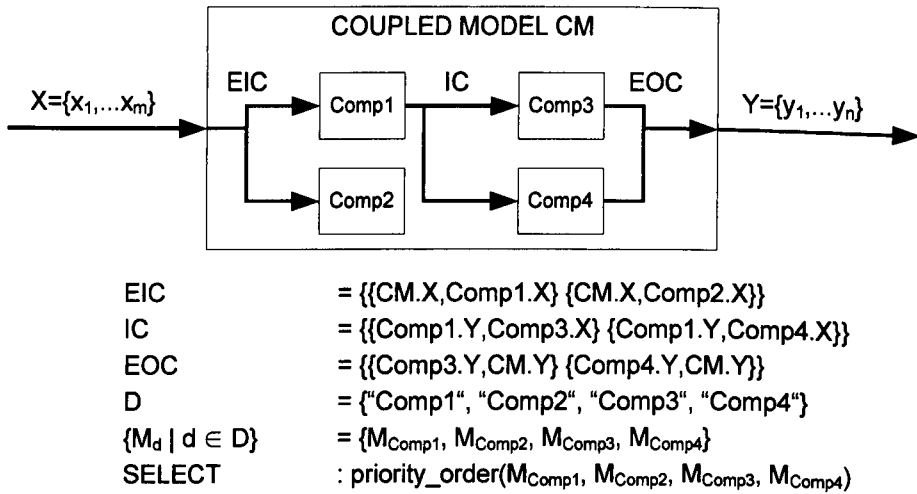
COUPLED MODEL CM

$X=\{x_1,...x_m\}$

EIC

Comp1

IC

Comp3

EOC

$Y=\{y_1,...y_n\}$

Comp2

Comp4

| | |
|---|---|
| EIC | = {{CM.X,Comp1.X} {CM.X,Comp2.X}} |
| IC | = {{Comp1.Y,Comp3.X} {Comp1.Y,Comp4.X}} |
| EOC | = {{Comp3.Y,CM.Y} {Comp4.Y,CM.Y}} |
| D | = {"Comp1", "Comp2", "Comp3", "Comp4"} |
| $\{M_d \mid d \in D\}$ | = $\{M_{Comp1}, M_{Comp2}, M_{Comp3}, M_{Comp4}\}$ |
| SELECT | : priority_order($M_{Comp1}, M_{Comp2}, M_{Comp3}, M_{Comp4}$) |